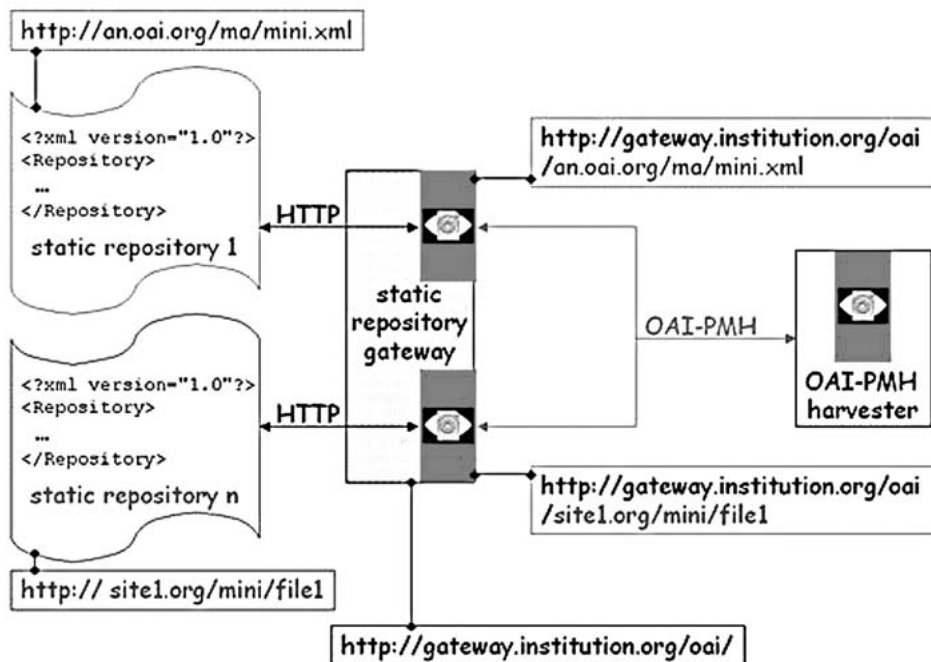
http://an.oai.org/ma/mini.xml

<?xml version="1.0"?>
<Repository>
…
</Repository>
static repository 1

http://gateway.institution.org/oai/an.oai.org/ma/mini.xml

HTTP

static repository gateway

OAI-PMH

OAI-PMH harvester

<?xml version="1.0"?>
<Repository>
…
</Repository>
static repository n

HTTP

http://gateway.institution.org/oai/site1.org/mini/file1

http:// site1.org/mini/file1

http://gateway.institution.org/oai/